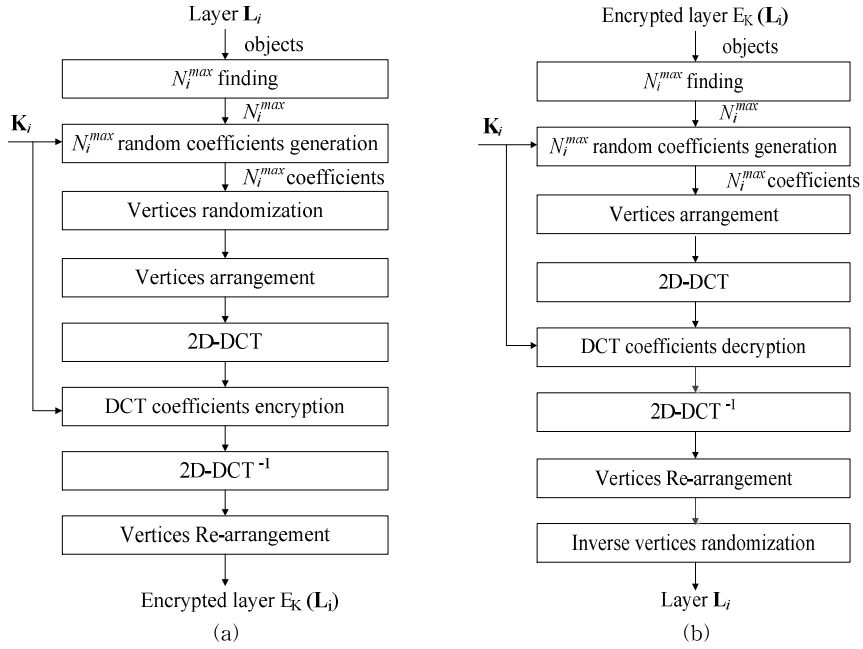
Layer $\mathbf{L}_i$

objects

$N_i^{max}$ finding

$N_i^{max}$

$\mathbf{K}_i$

$N_i^{max}$ random coefficients generation

$N_i^{max}$ coefficients

Vertices randomization

Vertices arrangement

2D-DCT

DCT coefficients encryption

2D-DCT $^{-1}$

Vertices Re-arrangement

Encrypted layer $E_K$ ($\mathbf{L}_i$)

(a)

Encrypted layer $E_K$ ($\mathbf{L}_i$)

objects

$N_i^{max}$ finding

$N_i^{max}$

$\mathbf{K}_i$

$N_i^{max}$ random coefficients generation

$N_i^{max}$ coefficients

Vertices arrangement

2D-DCT

DCT coefficients decryption

2D-DCT $^{-1}$

Vertices Re-arrangement

Inverse vertices randomization

Layer $\mathbf{L}_i$

(b)